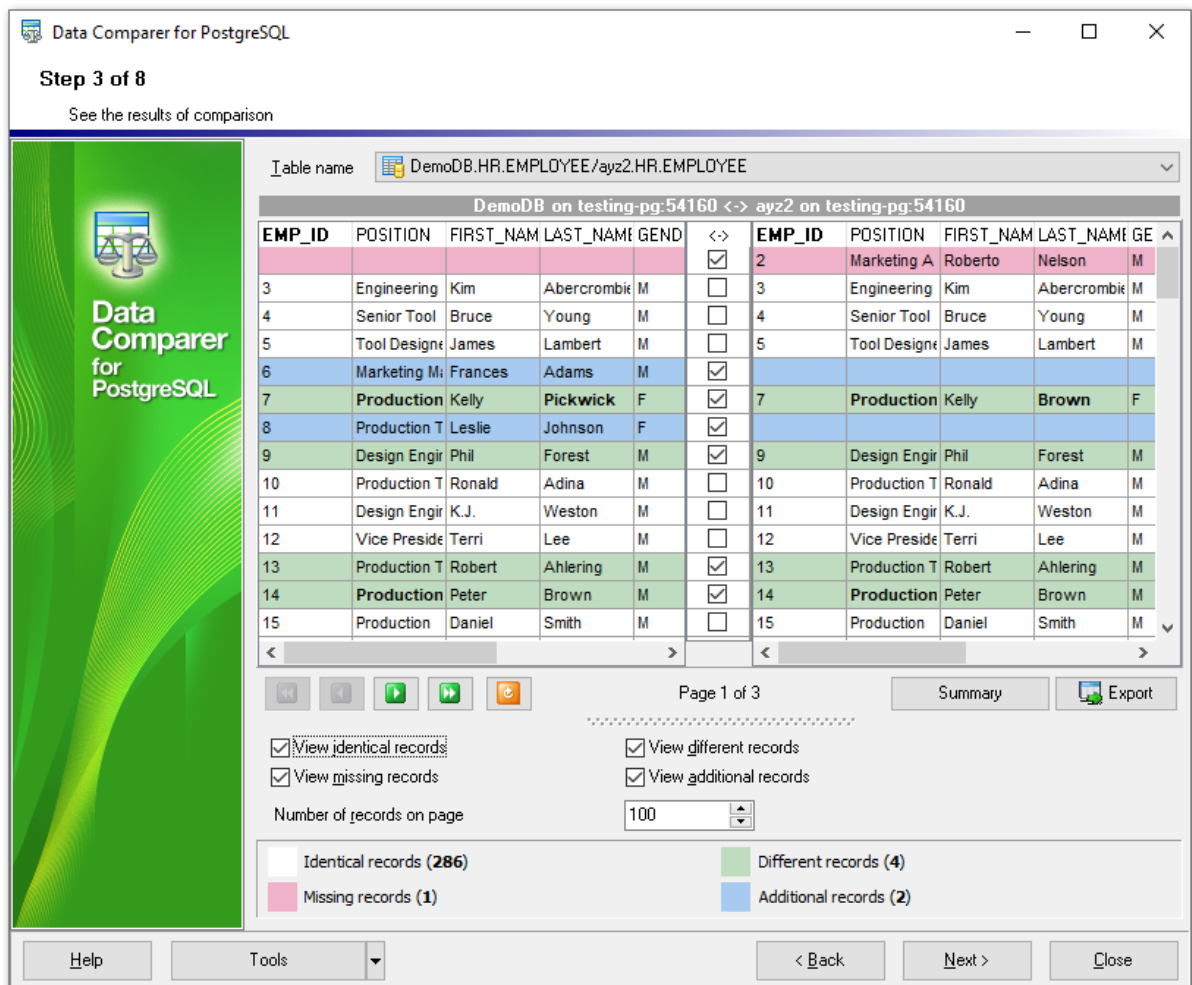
Data Comparer for PostgreSQL

Step 3 of 8

See the results of comparison

Data Comparer for PostgreSQL

Table name DemoDB.HR.EMPLOYEE/ayz2.HR.EMPLOYEE

DemoDB on testing-pg:54160 <-> ayz2 on testing-pg:54160

| EMP_ID | POSITION | FIRST_NAM | LAST_NAME | GEND | <-> | EMP_ID | POSITION | FIRST_NAM | LAST_NAME | GE |
|---|---|---|---|---|---|---|---|---|---|---|
| | | | | | ☑ | 2 | Marketing A | Roberto | Nelson | M |
| 3 | Engineering | Kim | Abercrombie | M | ☐ | 3 | Engineering | Kim | Abercrombie | M |
| 4 | Senior Tool | Bruce | Young | M | ☐ | 4 | Senior Tool | Bruce | Young | M |
| 5 | Tool Designe | James | Lambert | M | ☐ | 5 | Tool Designe | James | Lambert | M |
| 6 | Marketing Ma | Frances | Adams | M | ☑ | | | | | |
| 7 | Production | Kelly | Pickwick | F | ☑ | 7 | Production | Kelly | Brown | F |
| 8 | Production T | Leslie | Johnson | F | ☑ | | | | | |
| 9 | Design Engir | Phil | Forest | M | ☑ | 9 | Design Engir | Phil | Forest | M |
| 10 | Production T | Ronald | Adina | M | ☐ | 10 | Production T | Ronald | Adina | M |
| 11 | Design Engir | K.J. | Weston | M | ☐ | 11 | Design Engir | K.J. | Weston | M |
| 12 | Vice Preside | Terri | Lee | M | ☐ | 12 | Vice Preside | Terri | Lee | M |
| 13 | Production T | Robert | Ahlering | M | ☑ | 13 | Production T | Robert | Ahlering | M |
| 14 | Production | Peter | Brown | M | ☑ | 14 | Production | Peter | Brown | M |
| 15 | Production | Daniel | Smith | M | ☐ | 15 | Production | Daniel | Smith | M |

Page 1 of 3

Summary

Export

View identical records
View different records
View missing records
View additional records

Number of records on page 100

Identical records (286)
Different records (4)
Missing records (1)
Additional records (2)

Help
Tools
< Back
Next >
Close